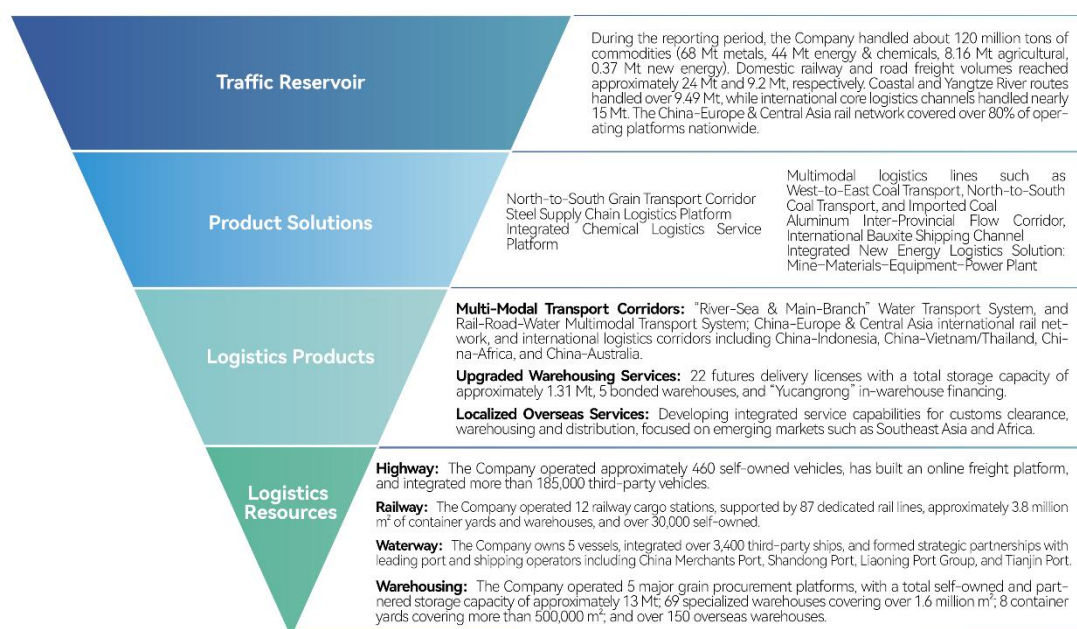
Traffic Reservoir

During the reporting period, the Company handled about 120 million tons of commodities (68 Mt metals, 44 Mt energy & chemicals, 8.16 Mt agricultural, 0.37 Mt new energy). Domestic railway and road freight volumes reached approximately 24 Mt and 9.2 Mt, respectively. Coastal and Yangtze River routes handled over 9.49 Mt, while international core logistics channels handled nearly 15 Mt. The China-Europe & Central Asia rail network covered over 80% of operating platforms nationwide.

Product Solutions

North-to-South Grain Transport Corridor
Steel Supply Chain Logistics Platform
Integrated Chemical Logistics Service Platform

Multimodal logistics lines such as West-to-East Coal Transport, North-to-South Coal Transport, and Imported Coal
Aluminum Inter-Provincial Flow Corridor, International Bauxite Shipping Channel
Integrated New Energy Logistics Solution: Mine–Materials–Equipment–Power Plant

Logistics Products

Multi-Modal Transport Corridors: "River-Sea & Main-Branch" Water Transport System, and Rail-Road-Water Multimodal Transport System; China-Europe & Central Asia international rail network, and international logistics corridors including China-Indonesia, China-Vietnam/Thailand, China-Africa, and China-Australia.

Upgraded Warehousing Services: 22 futures delivery licenses with a total storage capacity of approximately 1.31 Mt, 5 bonded warehouses, and "Yucangrong" in-warehouse financing.

Localized Overseas Services: Developing integrated service capabilities for customs clearance, warehousing and distribution, focused on emerging markets such as Southeast Asia and Africa.

Logistics Resources

Highway: The Company operated approximately 460 self-owned vehicles, has built an online freight platform, and integrated more than 185,000 third-party vehicles.

Railway: The Company operated 12 railway cargo stations, supported by 87 dedicated rail lines, approximately 3.8 million $m^2$ of container yards and warehouses, and over 30,000 self-owned.

Waterway: The Company owns 5 vessels, integrated over 3,400 third-party ships, and formed strategic partnerships with leading port and shipping operators including China Merchants Port, Shandong Port, Liaoning Port Group, and Tianjin Port.

Warehousing: The Company operated 5 major grain procurement platforms, with a total self-owned and partnered storage capacity of approximately 13 Mt; 69 specialized warehouses covering over 1.6 million $m^2$; 8 container yards covering more than 500,000 $m^2$; and over 150 overseas warehouses.